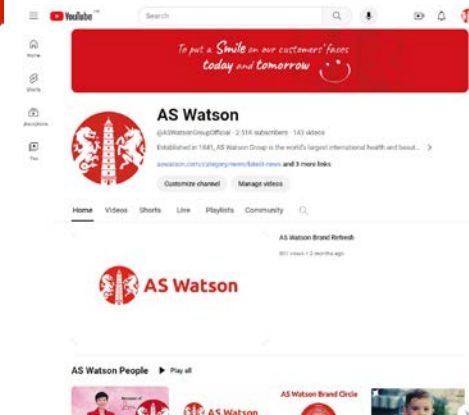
YouTube HK

Search

Home

Shorts

Subscriptions

You

To put a Smile on our customers' faces today and tomorrow

AS Watson

@ASWatsonGroupOfficial · 2.51K subscribers · 143 videos

Established in 1841, AS Watson Group is the world's largest international health and beaut...

aswatson.com/category/news/latest-news and 3 more links

Customize channel

Manage videos

Home Videos Shorts Live Playlists Community

AS Watson

AS Watson Brand Refresh

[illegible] views · 2 months ago

AS Watson People

Play all

AS Watson

AS Watson Brand Circle